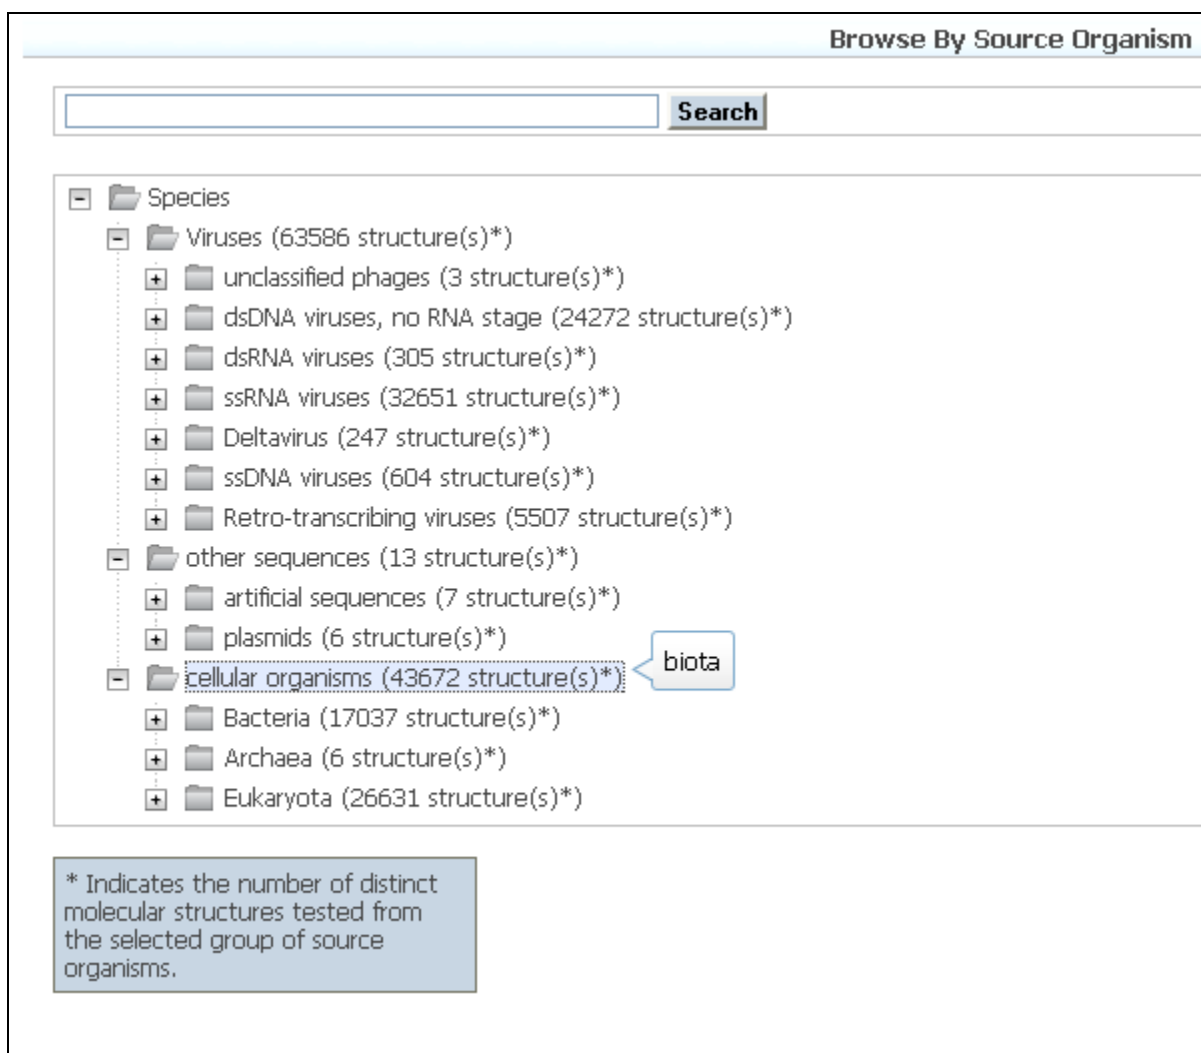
Browse By Source Organism

Search

Species
Viruses (63586 structure(s)*)
unclassified phages (3 structure(s)*)
dsDNA viruses, no RNA stage (24272 structure(s)*)
dsRNA viruses (305 structure(s)*)
ssRNA viruses (32651 structure(s)*)
Deltavirus (247 structure(s)*)
ssDNA viruses (604 structure(s)*)
Retro-transcribing viruses (5507 structure(s)*)
other sequences (13 structure(s)*)
artificial sequences (7 structure(s)*)
plasmids (6 structure(s)*)
cellular organisms (43672 structure(s)*)
biota
Bacteria (17037 structure(s)*)
Archaea (6 structure(s)*)
Eukaryota (26631 structure(s)*)

* Indicates the number of distinct molecular structures tested from the selected group of source organisms.